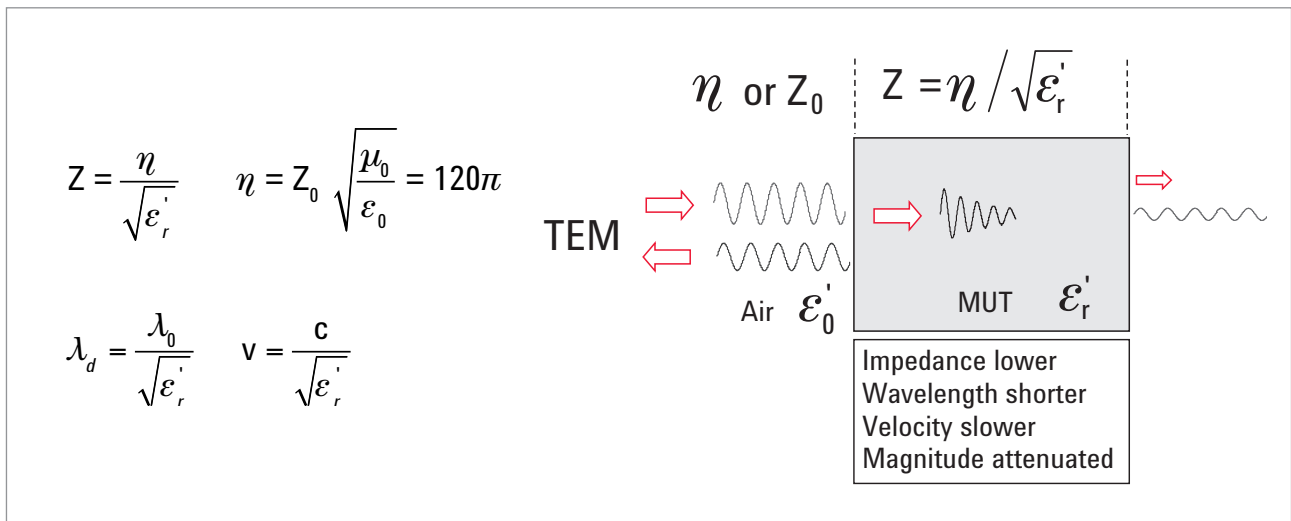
$Z = \frac{\eta}{\sqrt{\varepsilon_r'}}$ $\eta = Z_0 \sqrt{\frac{\mu_0}{\varepsilon_0}} = 120\pi$

$\lambda_d = \frac{\lambda_0}{\sqrt{\varepsilon_r'}}$ $v = \frac{c}{\sqrt{\varepsilon_r'}}$

$\eta$ or $Z_0$

$Z = \eta / \sqrt{\varepsilon_r'}$

TEM

Air $\varepsilon_0'$

MUT $\varepsilon_r'$

Impedance lower
Wavelength shorter
Velocity slower
Magnitude attenuated